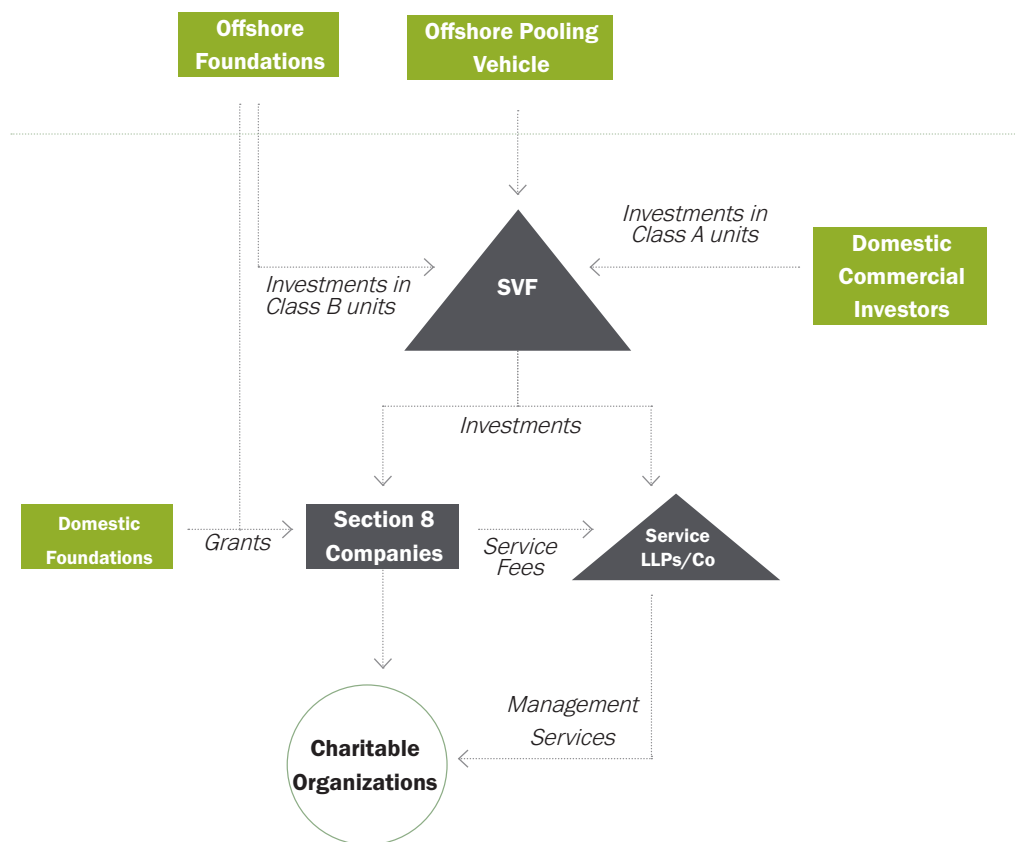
Offshore Foundations

Offshore Pooling Vehicle

Investments in Class A units

Domestic Commercial Investors

Investments in Class B units

SVF

Investments

Domestic Foundations

Grants

Section 8 Companies

Service Fees

Service LLPs/Co

Management Services

Charitable Organizations